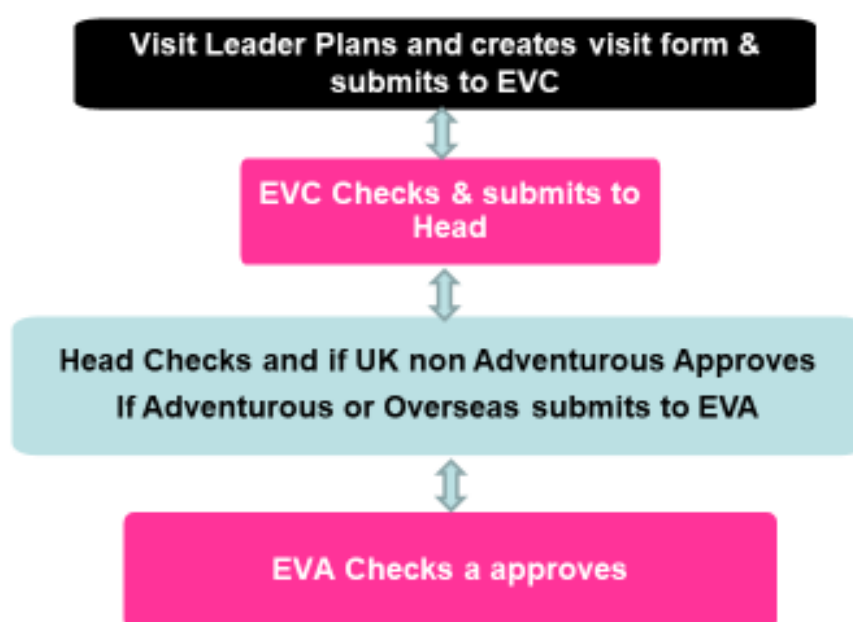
Visit Leader Plans and creates visit form & submits to EVC

EVC Checks & submits to Head

Head Checks and if UK non Adventurous Approves
If Adventurous or Overseas submits to EVA

EVA Checks a approves